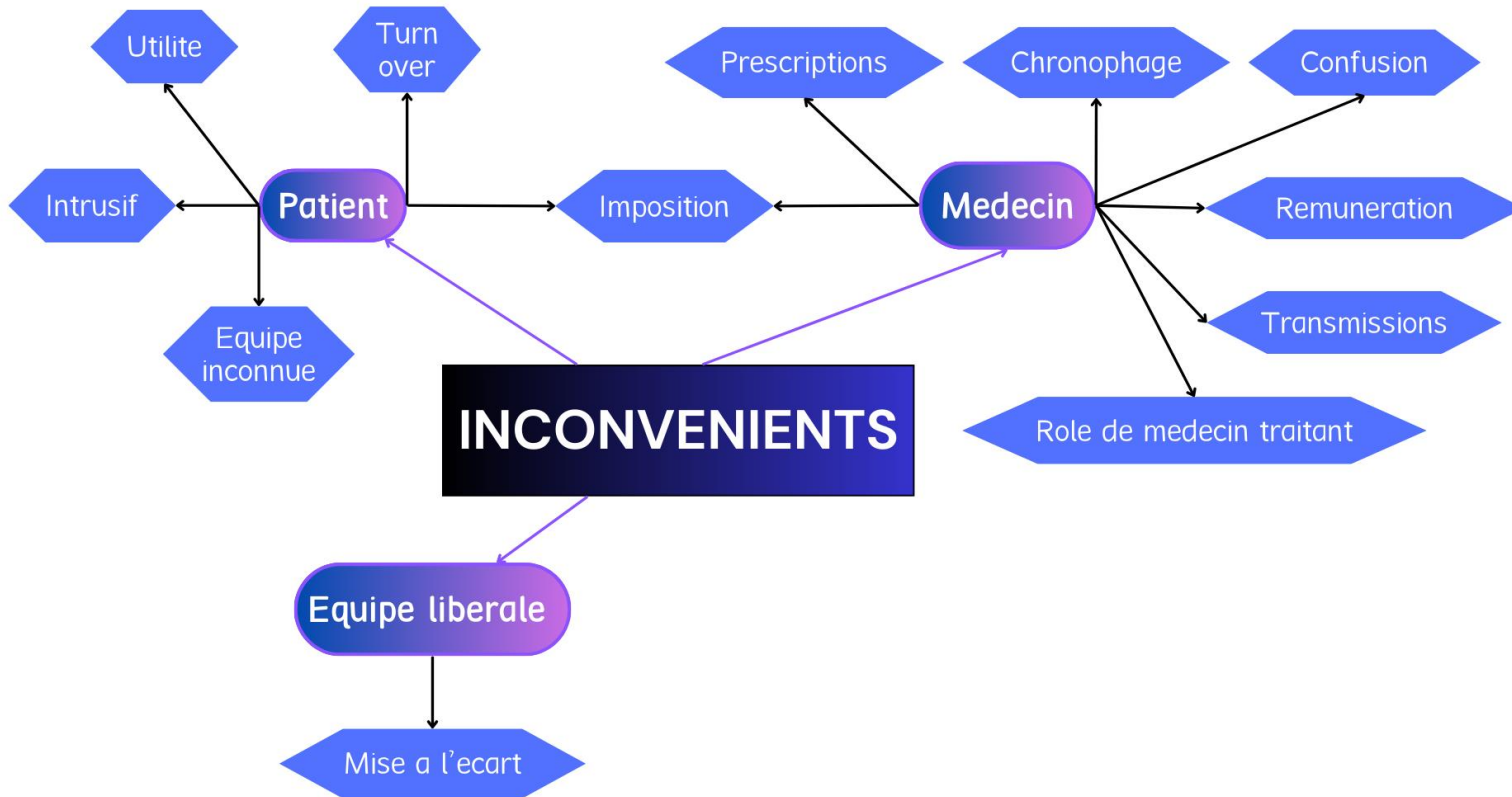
INCONVENIENTS

Patient

Utilite

Turn over

Intrusif

Equipe inconnue

Imposition

Medecin

Prescriptions

Chronophage

Confusion

Remuneration

Transmissions

Role de medecin traitant

Equipe liberale

Mise a l’ecart